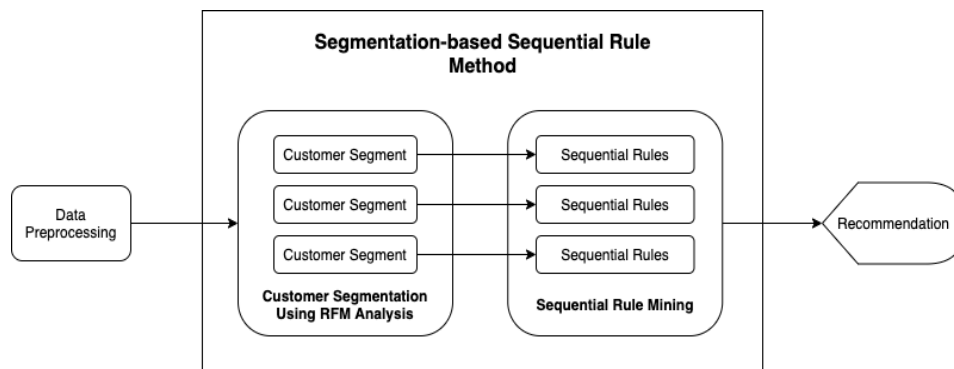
Segmentation-based Sequential Rule Method

Data Preprocessing

Customer Segment

Customer Segment

Customer Segment

Customer Segmentation Using RFM Analysis

Sequential Rules

Sequential Rules

Sequential Rules

Sequential Rule Mining

Recommendation